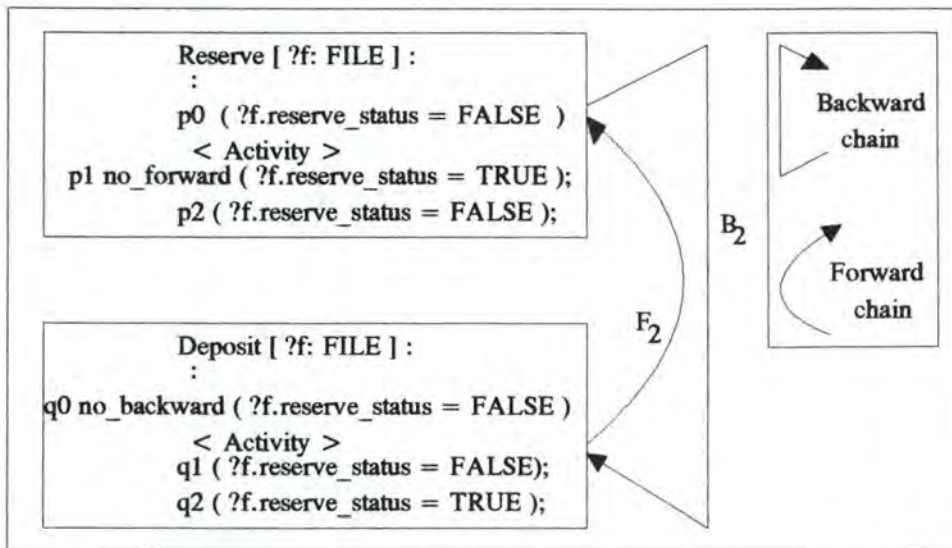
Reserve [ ?f: FILE ] :
:
p0 ( ?f.reserve_status = FALSE )
< Activity >
p1 no_forward ( ?f.reserve_status = TRUE );
p2 ( ?f.reserve_status = FALSE );

Deposit [ ?f: FILE ] :
:
q0 no_backward ( ?f.reserve_status = FALSE )
< Activity >
q1 ( ?f.reserve_status = FALSE);
q2 ( ?f.reserve_status = TRUE );

$B_2$

$F_2$

Backward chain

Forward chain